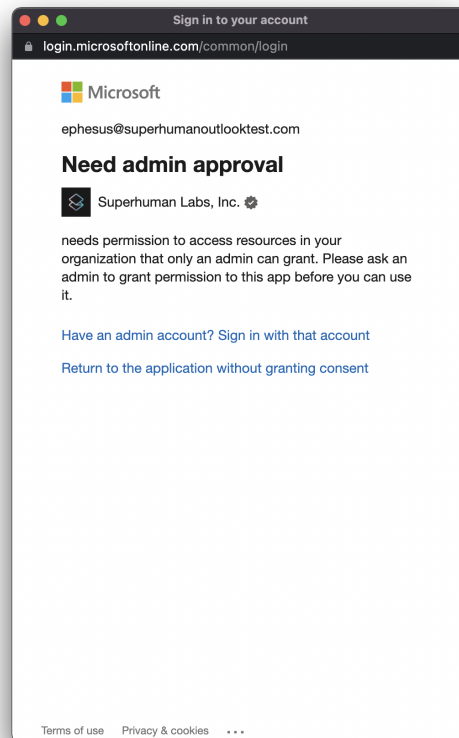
Sign in to your account

login.microsoftonline.com/common/login

Microsoft

ephesus@superhumanoutlooktest.com

Need admin approval

Superhuman Labs, Inc.

needs permission to access resources in your organization that only an admin can grant. Please ask an admin to grant permission to this app before you can use it.

Have an admin account? Sign in with that account

Return to the application without granting consent

Terms of use Privacy & cookies ...